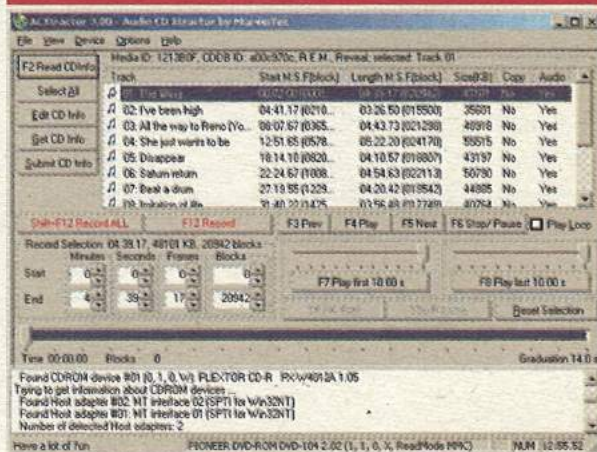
ACtractor 1.00 - Audio CD Extractor by MarmoTec

File View Device Options Help

F2 Read CD Info

Select All

Edit CD Info

Get CD Info

Submit CD Info

Media ID: 121B0F, CDDB ID: a00c970c, R.E.M., Reveal, selected: Track 01

| Track | Start M:S.F(block) | Length M:S.F(block) | Size(kB) | Copy | Audio |
|---|---|---|---|---|---|
| 01: The Lifting | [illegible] | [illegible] | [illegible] | No | Yes |
| 02: I've been high | 04:41.17 (0210... | 03:26.50 (015500) | 35601 | No | Yes |
| 03: All the way to Reno (Yo... | 08:07.67 (0365... | 04:43.73 (021298) | 48918 | No | Yes |
| 04: She just wants to be | 12:51.65 (0578... | 05:22.20 (024170) | 55515 | No | Yes |
| 05: Disappear | 18:14.10 (0820... | 04:10.57 (018807) | 43197 | No | Yes |
| 06: Saturn return | 22:24.67 (1008... | 04:54.63 (022113) | 50790 | No | Yes |
| 07: Beat a drum | 27:19.55 (1229... | 04:20.42 (019542) | 44885 | No | Yes |
| 08: Imitation of life | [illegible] | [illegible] | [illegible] | No | Yes |

Shift+F12 Record ALL

F12 Record

F3 Prev

F4 Play

F5 Next

F6 Stop/ Pause

Play Loop

Record Selection: 04:39.17, 48101 KB, 20942 blocks

| | Minutes | Seconds | Frames | Blocks |
|---|---|---|---|---|
| Start | 0 | 0 | 0 | 0 |
| End | 4 | 39 | 17 | 20942 |

F7 Play first 10.00 s

F8 Play last 10.00 s

Reset Selection

Time 00:00.00 Blocks 0

Graduation 14.0 s

Found CDROM device #01 (0, 1, 0, W) PLEXTOR CD-R PX-W4012A 1.05
Trying to get information about CDROM devices ...
Found Host adapter #02: NT interface 02 (SPTI for Win32NT)
Found Host adapter #01: NT interface 01 (SPTI for Win32NT)
Number of detected Host adapters: 2

Have a lot of fun

PIONEER DVD-ROM DVD-104 2.02 (1, 1, 0, X, ReadMode MMC)

NUM 12:55:52